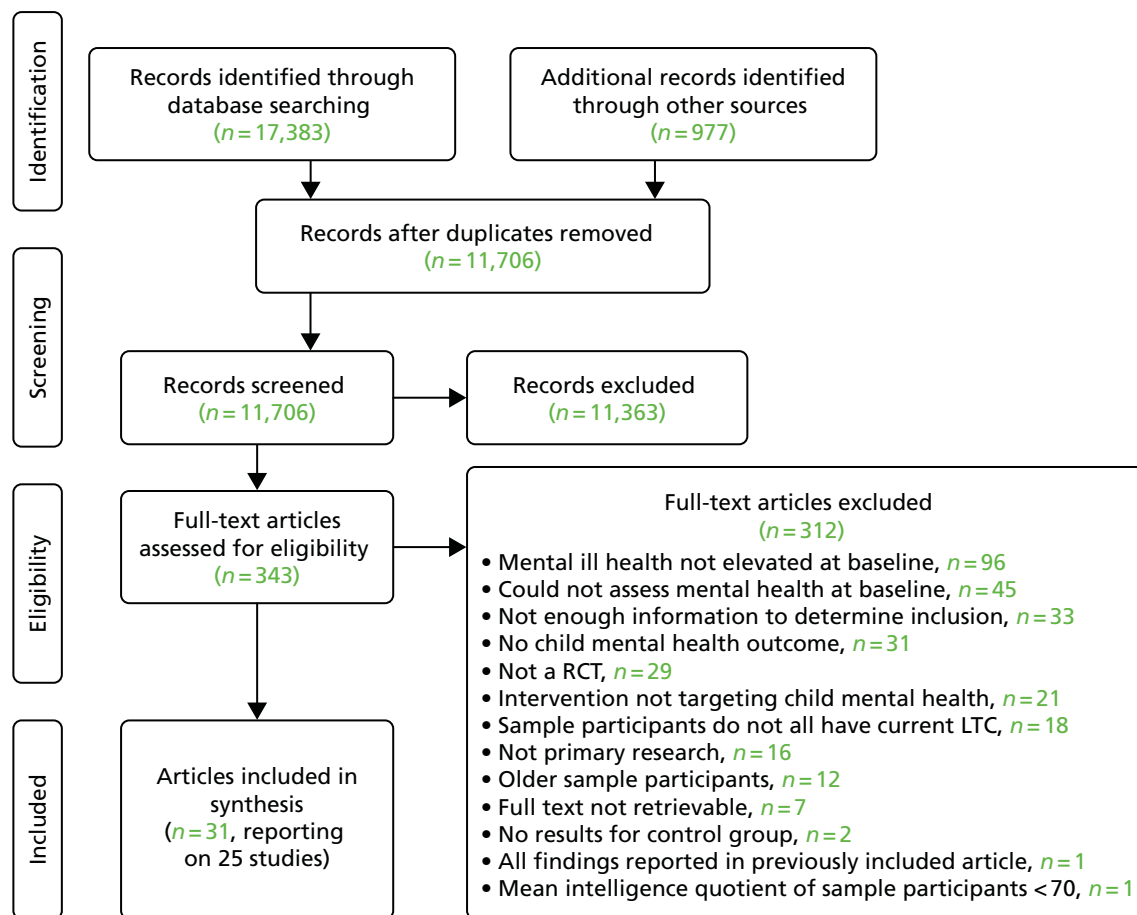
Identification

Records identified through database searching ($n = 17,383$)

Additional records identified through other sources ($n = 977$)

Records after duplicates removed ($n = 11,706$)

Screening

Records screened ($n = 11,706$)

Records excluded ($n = 11,363$)

Eligibility

Full-text articles assessed for eligibility ($n = 343$)

Full-text articles excluded ($n = 312$)
• Mental ill health not elevated at baseline, $n = 96$
• Could not assess mental health at baseline, $n = 45$
• Not enough information to determine inclusion, $n = 33$
• No child mental health outcome, $n = 31$
• Not a RCT, $n = 29$
• Intervention not targeting child mental health, $n = 21$
• Sample participants do not all have current LTC, $n = 18$
• Not primary research, $n = 16$
• Older sample participants, $n = 12$
• Full text not retrievable, $n = 7$
• No results for control group, $n = 2$
• All findings reported in previously included article, $n = 1$
• Mean intelligence quotient of sample participants $< 70$, $n = 1$

Included

Articles included in synthesis ($n = 31$, reporting on 25 studies)